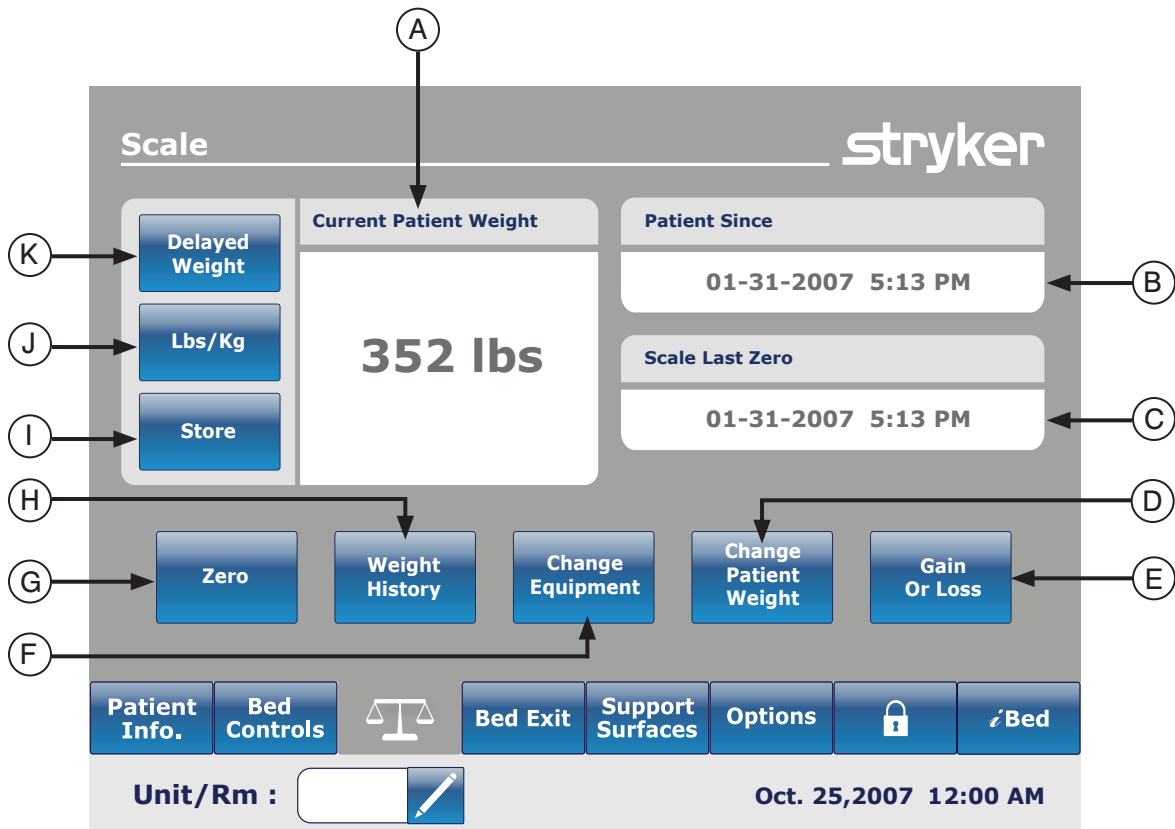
A

Scale

stryker

K — Delayed Weight

J — Lbs/Kg

I — Store

Current Patient Weight

352 lbs

Patient Since

01-31-2007 5:13 PM — B

Scale Last Zero

01-31-2007 5:13 PM — C

H

D

G — Zero

Weight History

Change Equipment

Change Patient Weight

Gain Or Loss — E

F

Patient Info.

Bed Controls

Bed Exit

Support Surfaces

Options

iBed

Unit/Rm :

Oct. 25,2007 12:00 AM